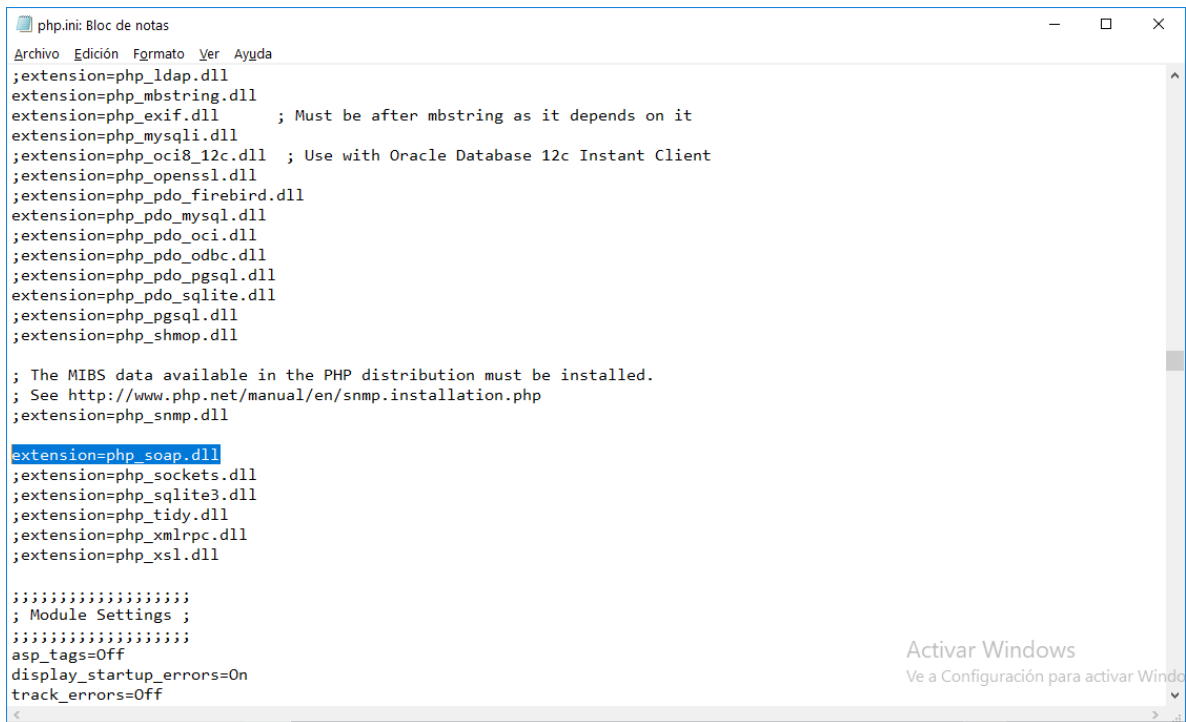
php.ini: Bloc de notas

Archivo Edición Formato Ver Ayuda

;extension=php_ldap.dll
extension=php_mbstring.dll
extension=php_exif.dll ; Must be after mbstring as it depends on it
extension=php_mysqli.dll
;extension=php_oci8_12c.dll ; Use with Oracle Database 12c Instant Client
;extension=php_openssl.dll
;extension=php_pdo_firebird.dll
extension=php_pdo_mysql.dll
;extension=php_pdo_oci.dll
;extension=php_pdo_odbc.dll
;extension=php_pdo_pgsql.dll
extension=php_pdo_sqlite.dll
;extension=php_pgsql.dll
;extension=php_shmop.dll

; The MIBS data available in the PHP distribution must be installed.
; See http://www.php.net/manual/en/snmp.installation.php
;extension=php_snmp.dll

extension=php_soap.dll
;extension=php_sockets.dll
;extension=php_sqlite3.dll
;extension=php_tidy.dll
;extension=php_xmlrpc.dll
;extension=php_xsl.dll

;;;;;;;;;;;;;;;;;;;
; Module Settings ;
;;;;;;;;;;;;;;;;;;;
asp_tags=Off
display_startup_errors=On
track_errors=Off

Activar Windows
Ve a Configuración para activar Windo